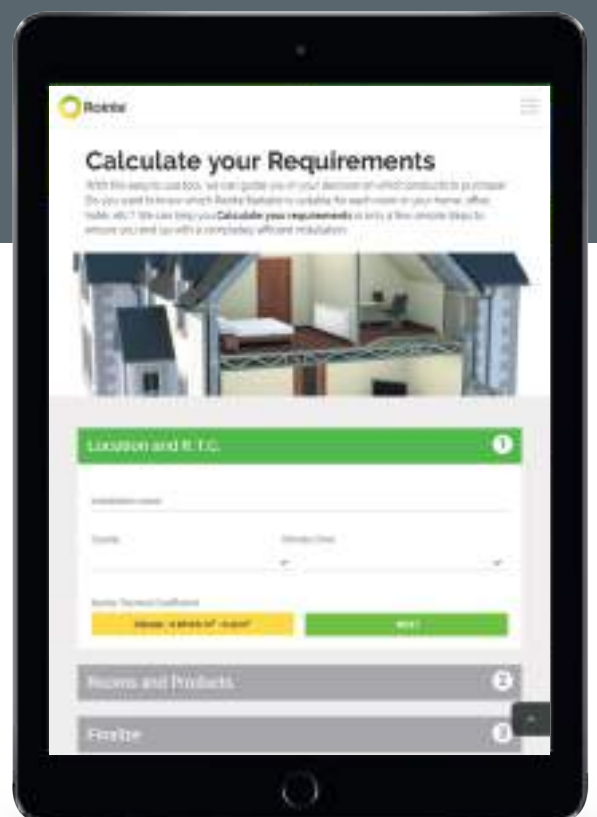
Rointe

Calculate your Requirements

With this easy to use tool, we can guide you in your decision of which products to purchase. Do you want to know which Rointe Radiator is suitable for each room in your home, office, hotel, etc? We can help you **Calculate your requirements** in only a few simple steps to ensure you end up with a completely efficient installation.

Location and R.T.C. 1

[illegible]

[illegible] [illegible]

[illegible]

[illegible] NEXT

Rooms and Products 2

Finalise 3